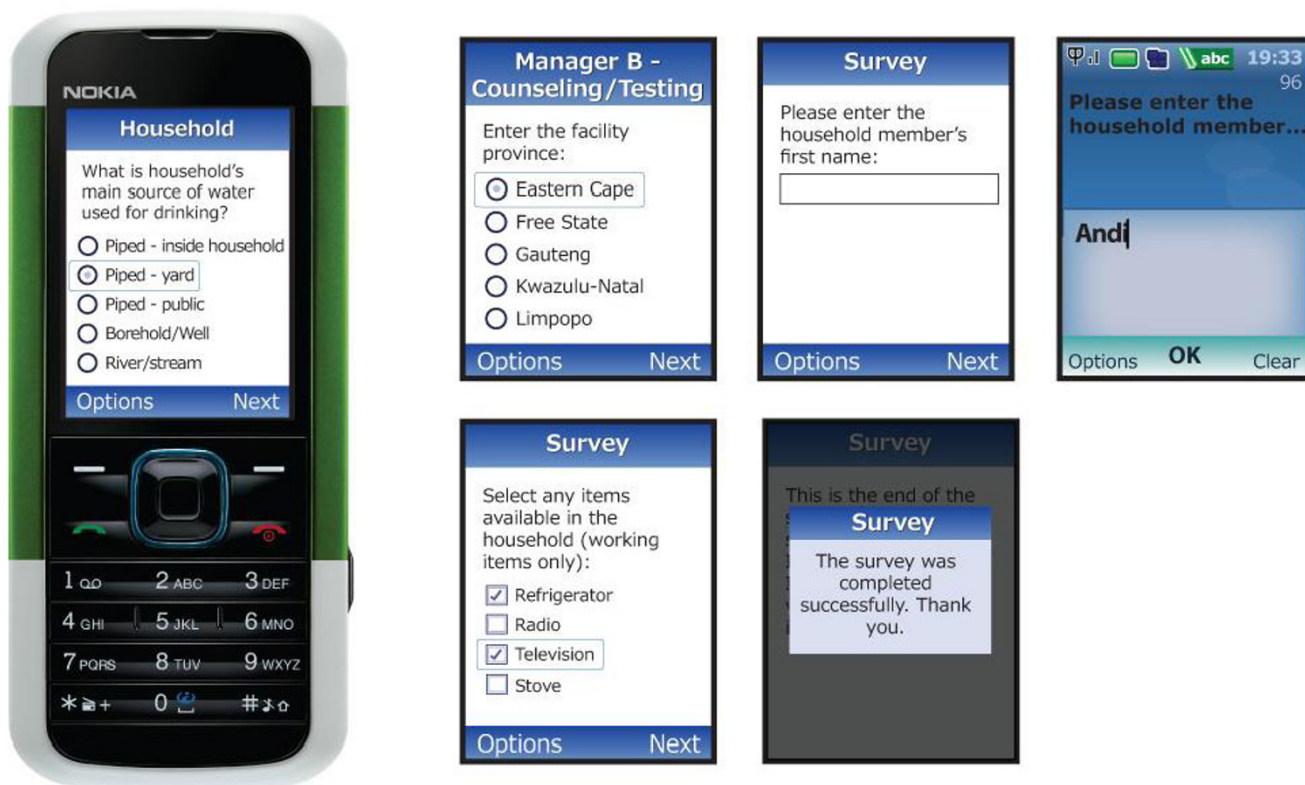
NOKIA

Household

What is household's main source of water used for drinking?

Piped - inside household
Piped - yard
Piped - public
Borehold/Well
River/stream

Options Next

1 ΩΩ 2 ABC 3 DEF
4 GHI 5 JKL 6 MNO
7 PQRS 8 TUV 9 WXYZ
* + 0 # 

Manager B - Counseling/Testing

Enter the facility province:

Eastern Cape
Free State
Gauteng
Kwazulu-Natal
Limpopo

Options Next

Survey

Please enter the household member's first name:

Options Next

abc 19:33
96

Please enter the household member...

Andi

Options OK Clear

Survey

Select any items available in the household (working items only):

Refrigerator
Radio
Television
Stove

Options Next

Survey

This is the end of the

Survey

The survey was completed successfully. Thank you.